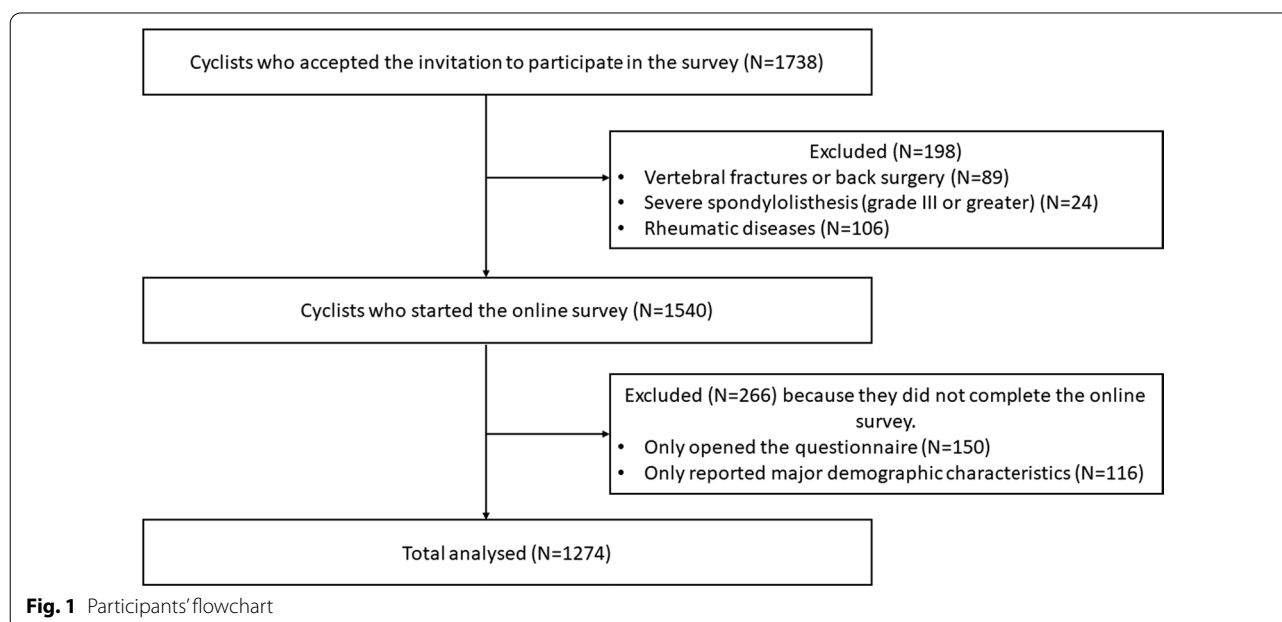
Cyclists who accepted the invitation to participate in the survey (N=1738)

Excluded (N=198)
• Vertebral fractures or back surgery (N=89)
• Severe spondylolisthesis (grade III or greater) (N=24)
• Rheumatic diseases (N=106)

Cyclists who started the online survey (N=1540)

Excluded (N=266) because they did not complete the online survey.
• Only opened the questionnaire (N=150)
• Only reported major demographic characteristics (N=116)

Total analysed (N=1274)

Fig. 1 Participants' flowchart